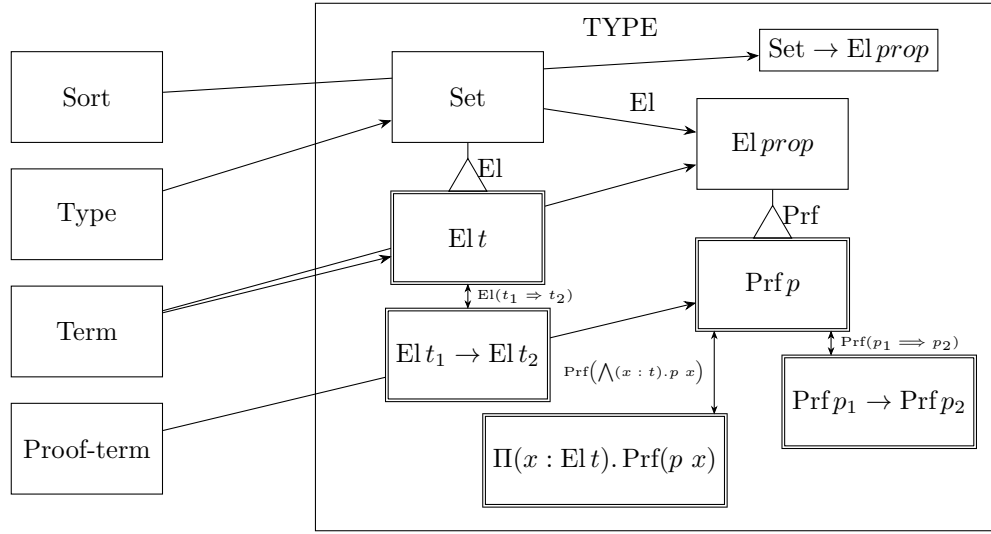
Sort

Type

Term

Proof-term

TYPE

$\mathrm{Set} \to \mathrm{El}\,prop$

Set

El

$\mathrm{El}\,prop$

El

$\mathrm{El}\,t$

Prf

$\mathrm{Prf}\,p$

$\mathrm{El}(t_1 \Rightarrow t_2)$

$\mathrm{El}\,t_1 \to \mathrm{El}\,t_2$

$\mathrm{Prf}\big(\bigwedge(x:t).p\ x\big)$

$\mathrm{Prf}(p_1 \Longrightarrow p_2)$

$\mathrm{Prf}\,p_1 \to \mathrm{Prf}\,p_2$

$\Pi(x:\mathrm{El}\,t).\,\mathrm{Prf}(p\ x)$